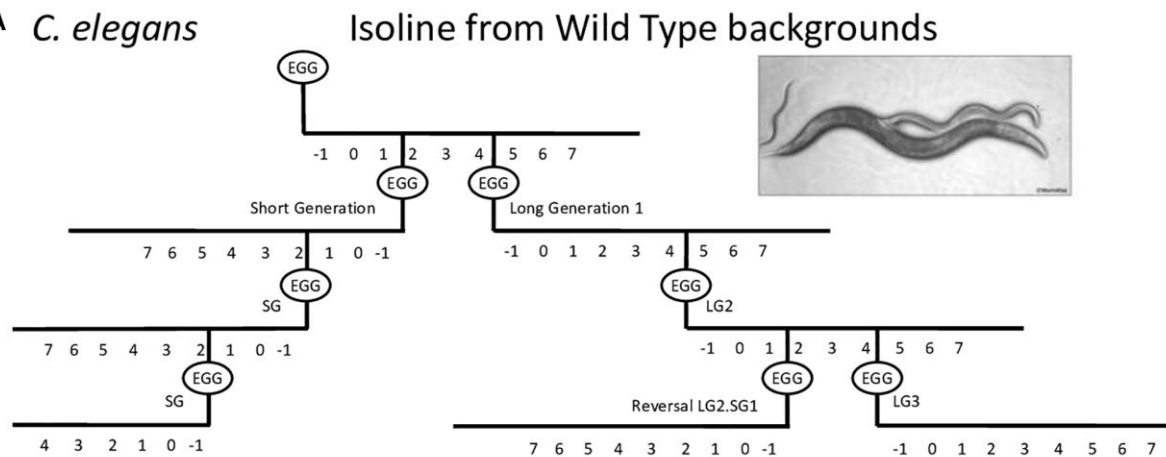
A C. elegans Isoline from Wild Type backgrounds

EGG

-1 0 1 2 3 4 5 6 7

EGG EGG

Short Generation Long Generation 1

7 6 5 4 3 2 1 0 -1

-1 0 1 2 3 4 5 6 7

EGG
SG

EGG
LG2

7 6 5 4 3 2 1 0 -1

-1 0 1 2 3 4 5 6 7

EGG
SG

EGG EGG
Reversal LG2.SG1 LG3

4 3 2 1 0 -1

7 6 5 4 3 2 1 0 -1

-1 0 1 2 3 4 5 6 7